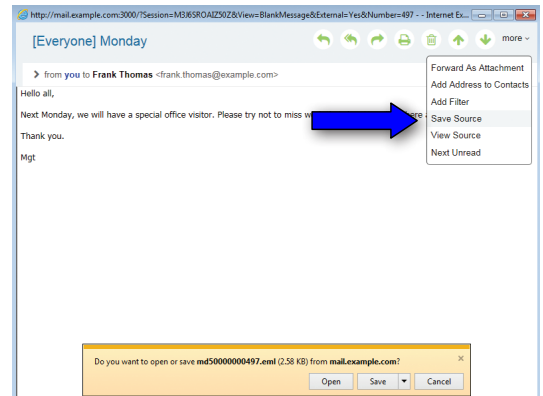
http://mail.example.com:3000/?Session=M3J6SROAIZ50Z&View=BlankMessage&External=Yes&Number=497 - - Internet Ex...

[Everyone] Monday

more

from you to Frank Thomas <frank.thomas@example.com>

Hello all,

Next Monday, we will have a special office visitor. Please try not to miss w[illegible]ere

Thank you.

Mgt

Forward As Attachment
Add Address to Contacts
Add Filter
Save Source
View Source
Next Unread

Do you want to open or save md50000000497.eml (2.58 KB) from mail.example.com?

Open
Save
Cancel